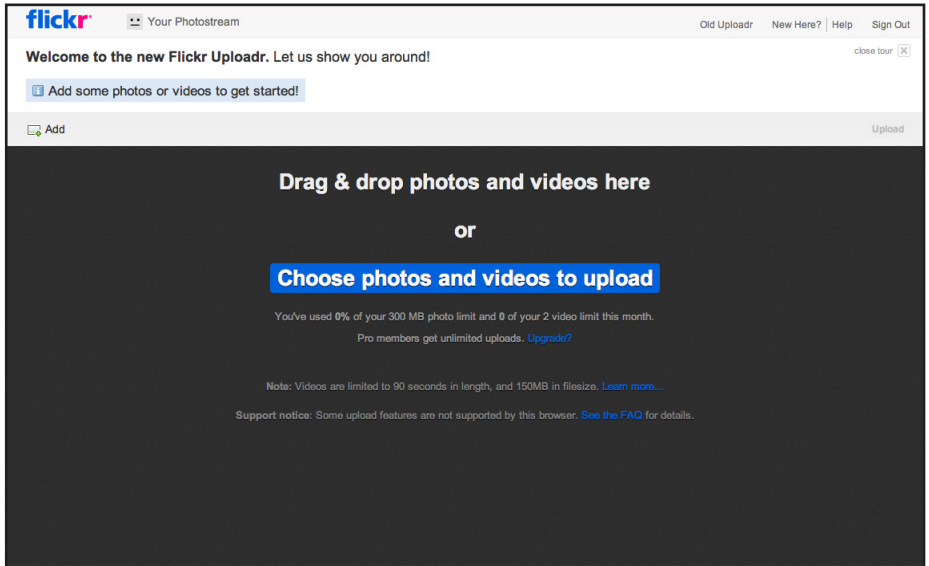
flickr Your Photostream

Old Uploadr New Here? Help Sign Out

Welcome to the new Flickr Uploadr. Let us show you around!

close tour

Add some photos or videos to get started!

Add

Upload

Drag & drop photos and videos here

or

Choose photos and videos to upload

You've used 0% of your 300 MB photo limit and 0 of your 2 video limit this month.

Pro members get unlimited uploads. Upgrade?

Note: Videos are limited to 90 seconds in length, and 150MB in filesize. Learn more...

Support notice: Some upload features are not supported by this browser. See the FAQ for details.